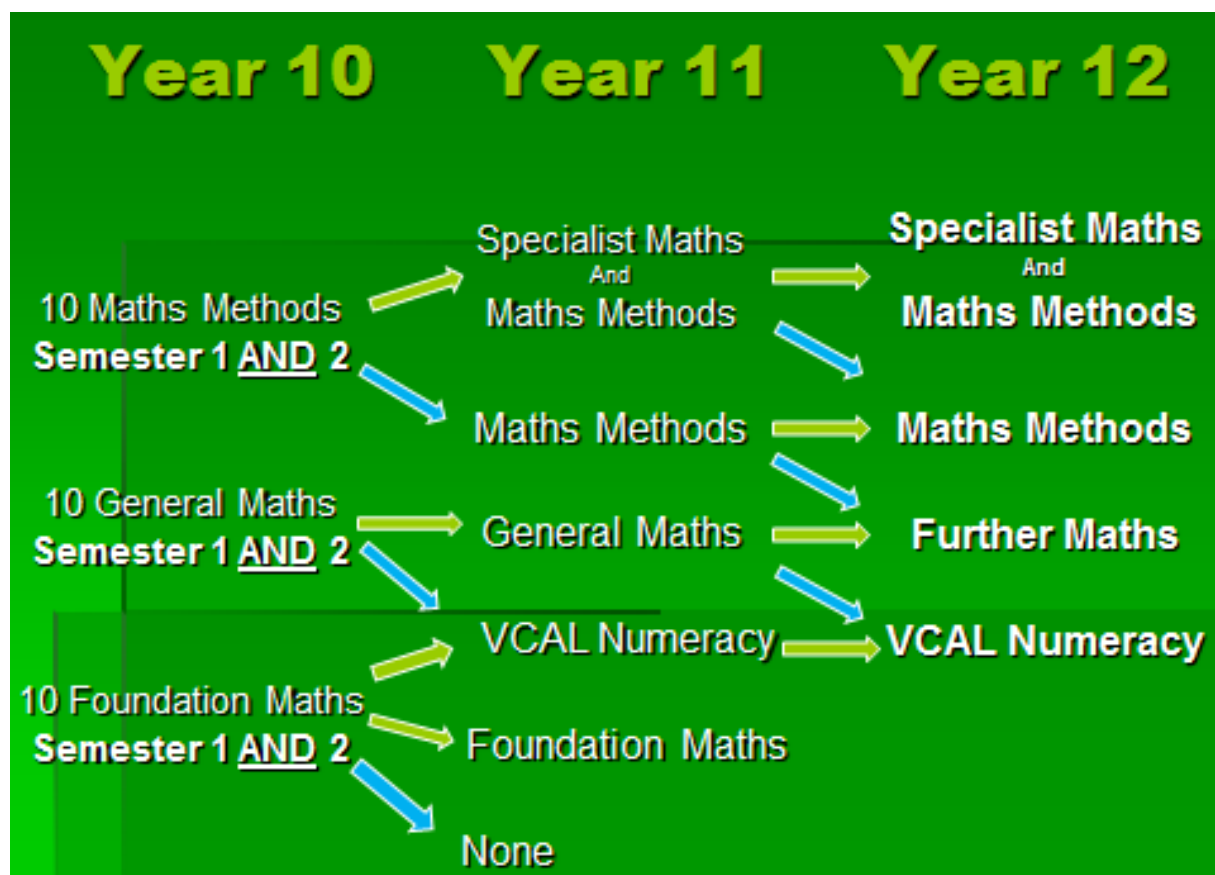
Year 10 Year 11 Year 12

Specialist Maths
And
Maths Methods

Specialist Maths
And
Maths Methods

10 Maths Methods
Semester 1 AND 2

Maths Methods

Maths Methods

10 General Maths
Semester 1 AND 2

General Maths

Further Maths

VCAL Numeracy

VCAL Numeracy

10 Foundation Maths
Semester 1 AND 2

Foundation Maths

None